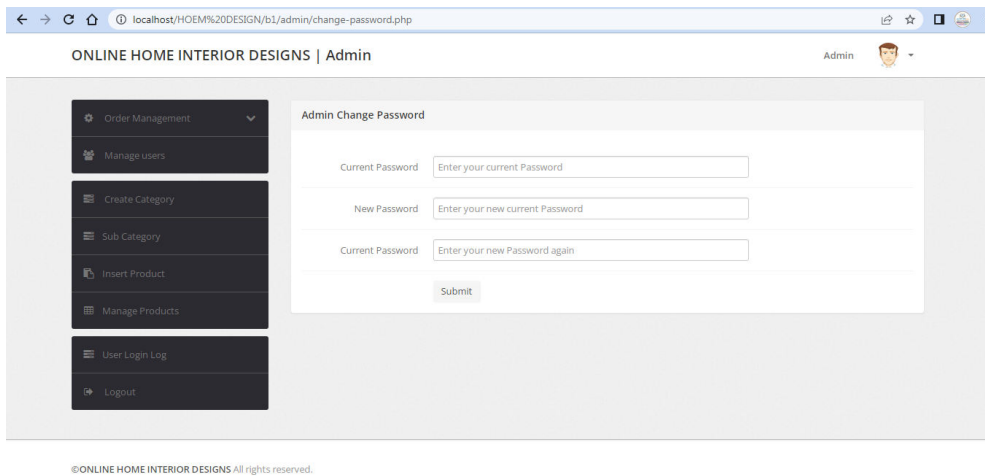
localhost/HOEM%20DESIGN/b1/admin/change-password.php

ONLINE HOME INTERIOR DESIGNS | Admin

Admin

Order Management

Manage users

Create Category

Sub Category

Insert Product

Manage Products

User Login Log

Logout

Admin Change Password

Current Password | Enter your current Password

New Password | Enter your new current Password

Current Password | Enter your new Password again

Submit

©ONLINE HOME INTERIOR DESIGNS All rights reserved.